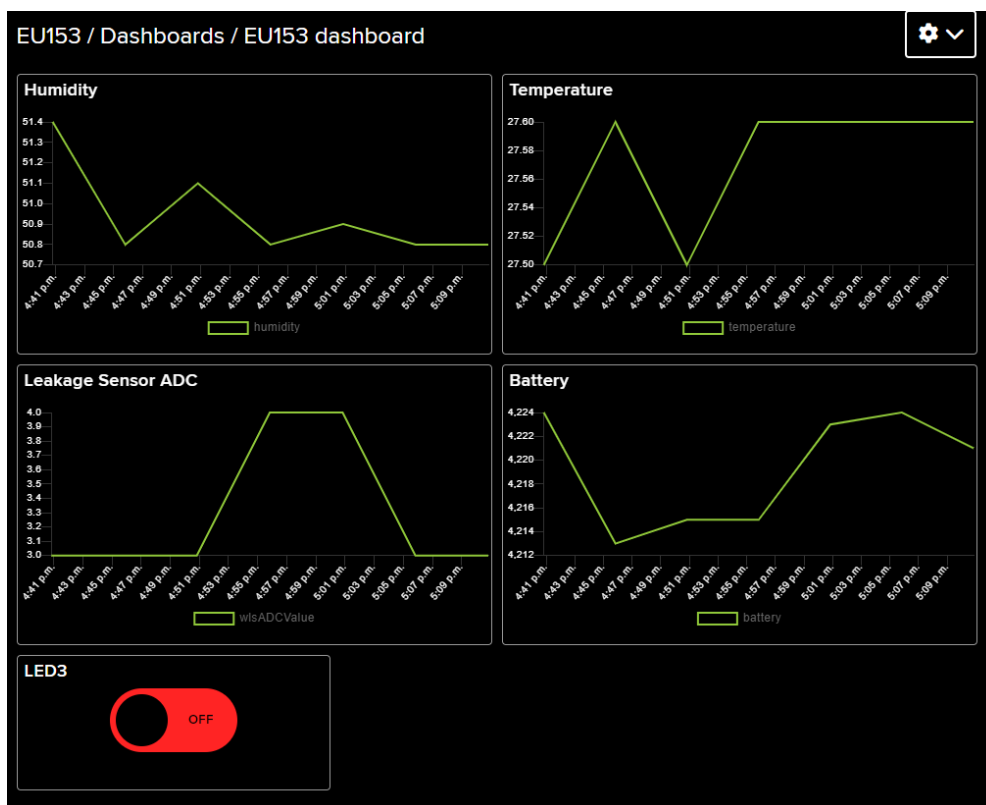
EU153 / Dashboards / EU153 dashboard

Humidity

51.4
51.3
51.2
51.1
51.0
50.9
50.8
50.7

4:41 p.m. 4:43 p.m. 4:45 p.m. 4:47 p.m. 4:49 p.m. 4:51 p.m. 4:53 p.m. 4:55 p.m. 4:57 p.m. 4:59 p.m. 5:01 p.m. 5:03 p.m. 5:05 p.m. 5:07 p.m. 5:09 p.m.

humidity

Temperature

27.60
27.58
27.56
27.54
27.52
27.50

4:41 p.m. 4:43 p.m. 4:45 p.m. 4:47 p.m. 4:49 p.m. 4:51 p.m. 4:53 p.m. 4:55 p.m. 4:57 p.m. 4:59 p.m. 5:01 p.m. 5:03 p.m. 5:05 p.m. 5:07 p.m. 5:09 p.m.

temperature

Leakage Sensor ADC

4.0
3.9
3.8
3.7
3.6
3.5
3.4
3.3
3.2
3.1
3.0

4:41 p.m. 4:43 p.m. 4:45 p.m. 4:47 p.m. 4:49 p.m. 4:51 p.m. 4:53 p.m. 4:55 p.m. 4:57 p.m. 4:59 p.m. 5:01 p.m. 5:03 p.m. 5:05 p.m. 5:07 p.m. 5:09 p.m.

wlsADCValue

Battery

4,224
4,222
4,220
4,218
4,216
4,214
4,212

4:41 p.m. 4:43 p.m. 4:45 p.m. 4:47 p.m. 4:49 p.m. 4:51 p.m. 4:53 p.m. 4:55 p.m. 4:57 p.m. 4:59 p.m. 5:01 p.m. 5:03 p.m. 5:05 p.m. 5:07 p.m. 5:09 p.m.

battery

LED3

OFF